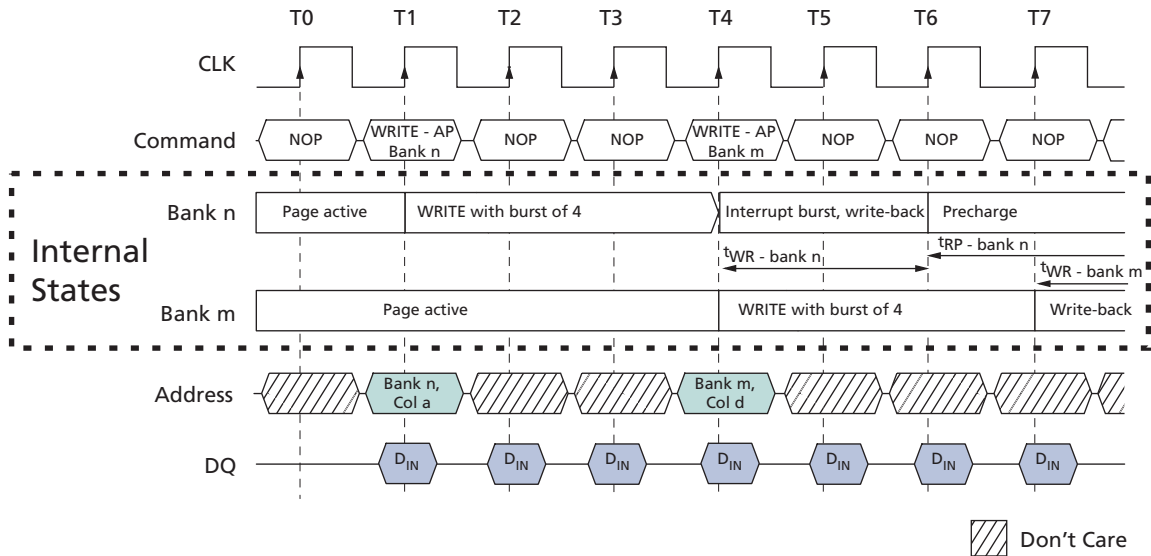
T0 T1 T2 T3 T4 T5 T6 T7

CLK

Command NOP WRITE - AP Bank n NOP NOP WRITE - AP Bank m NOP NOP NOP

Bank n Page active WRITE with burst of 4 Interrupt burst, write-back Precharge

Internal States

$^{t}$WR - bank n $^{t}$RP - bank n $^{t}$WR - bank m

Bank m Page active WRITE with burst of 4 Write-back

Address Bank n, Col a Bank m, Col d

DQ $D_{IN}$ $D_{IN}$ $D_{IN}$ $D_{IN}$ $D_{IN}$ $D_{IN}$ $D_{IN}$

Don't Care